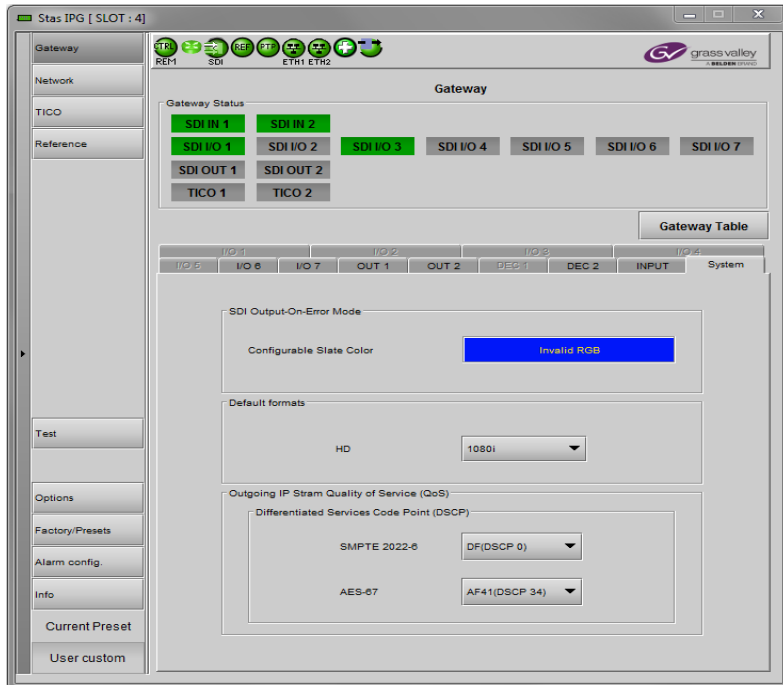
Stas IPG [ SLOT : 4]

Gateway
Network
TICO
Reference

CTRL REF PTP
REM SDI ETH1 ETH2

grass valley
A BELDEN BRAND

Gateway

Gateway Status

SDI IN 1 SDI IN 2
SDI I/O 1 SDI I/O 2 SDI I/O 3 SDI I/O 4 SDI I/O 5 SDI I/O 6 SDI I/O 7
SDI OUT 1 SDI OUT 2
TICO 1 TICO 2

Gateway Table

I/O 1 I/O 2 I/O 3 I/O 4
I/O 5 I/O 6 I/O 7 OUT 1 OUT 2 DEC 1 DEC 2 INPUT System

SDI Output-On-Error Mode

Configurable Slate Color Invalid RGB

Default formats

HD 1080i

Outgoing IP Stram Quality of Service (QoS)

Differentiated Services Code Point (DSCP)

SMPTE 2022-6 DF(DSCP 0)

AES-67 AF41(DSCP 34)

Test

Options
Factory/Presets
Alarm config.
Info
Current Preset
User custom